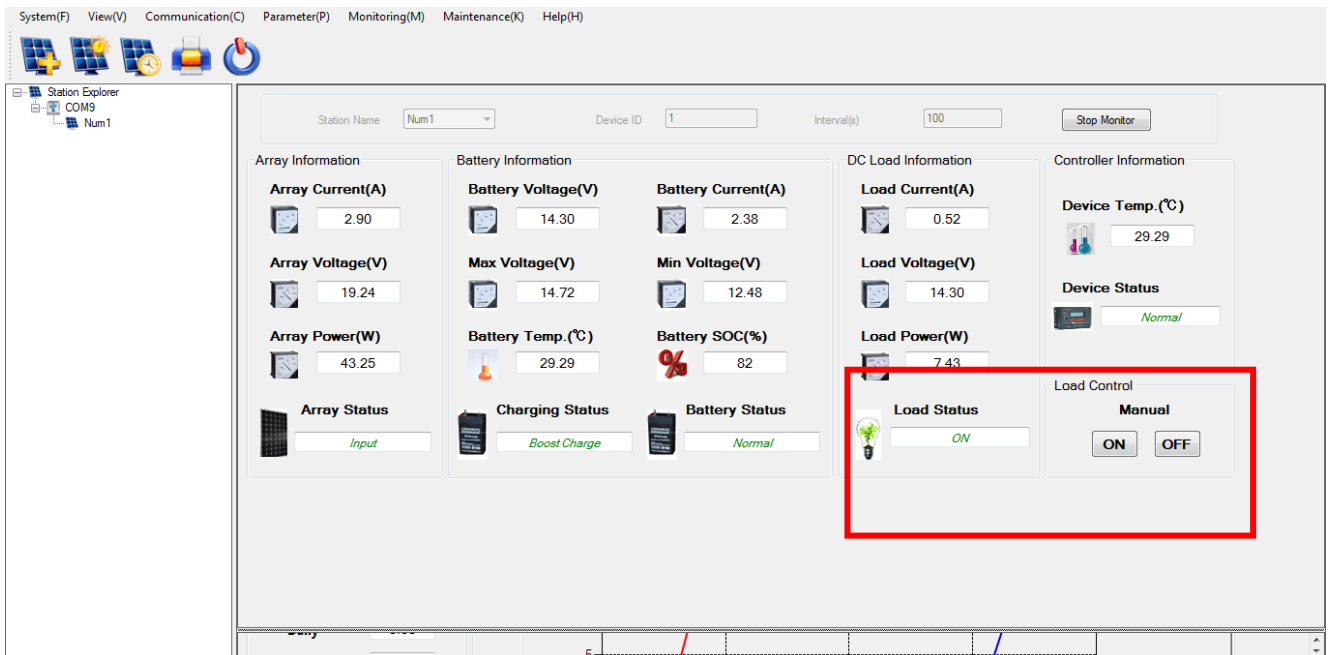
System(F) View(V) Communication(C) Parameter(P) Monitoring(M) Maintenance(K) Help(H)

Station Explorer
COM9
Num1

Station Name Num1 Device ID 1 Interval(s) 100 Stop Monitor

Array Information
Array Current(A)
2.90
Array Voltage(V)
19.24
Array Power(W)
43.25
Array Status
Input

Battery Information
Battery Voltage(V)
14.30
Battery Current(A)
2.38
Max Voltage(V)
14.72
Min Voltage(V)
12.48
Battery Temp.(℃)
29.29
Battery SOC(%)
82
Charging Status
Boost Charge
Battery Status
Normal

DC Load Information
Load Current(A)
0.52
Load Voltage(V)
14.30
Load Power(W)
7.43
Load Status
ON

Controller Information
Device Temp.(℃)
29.29
Device Status
Normal

Load Control
Manual
ON OFF

Daily
5